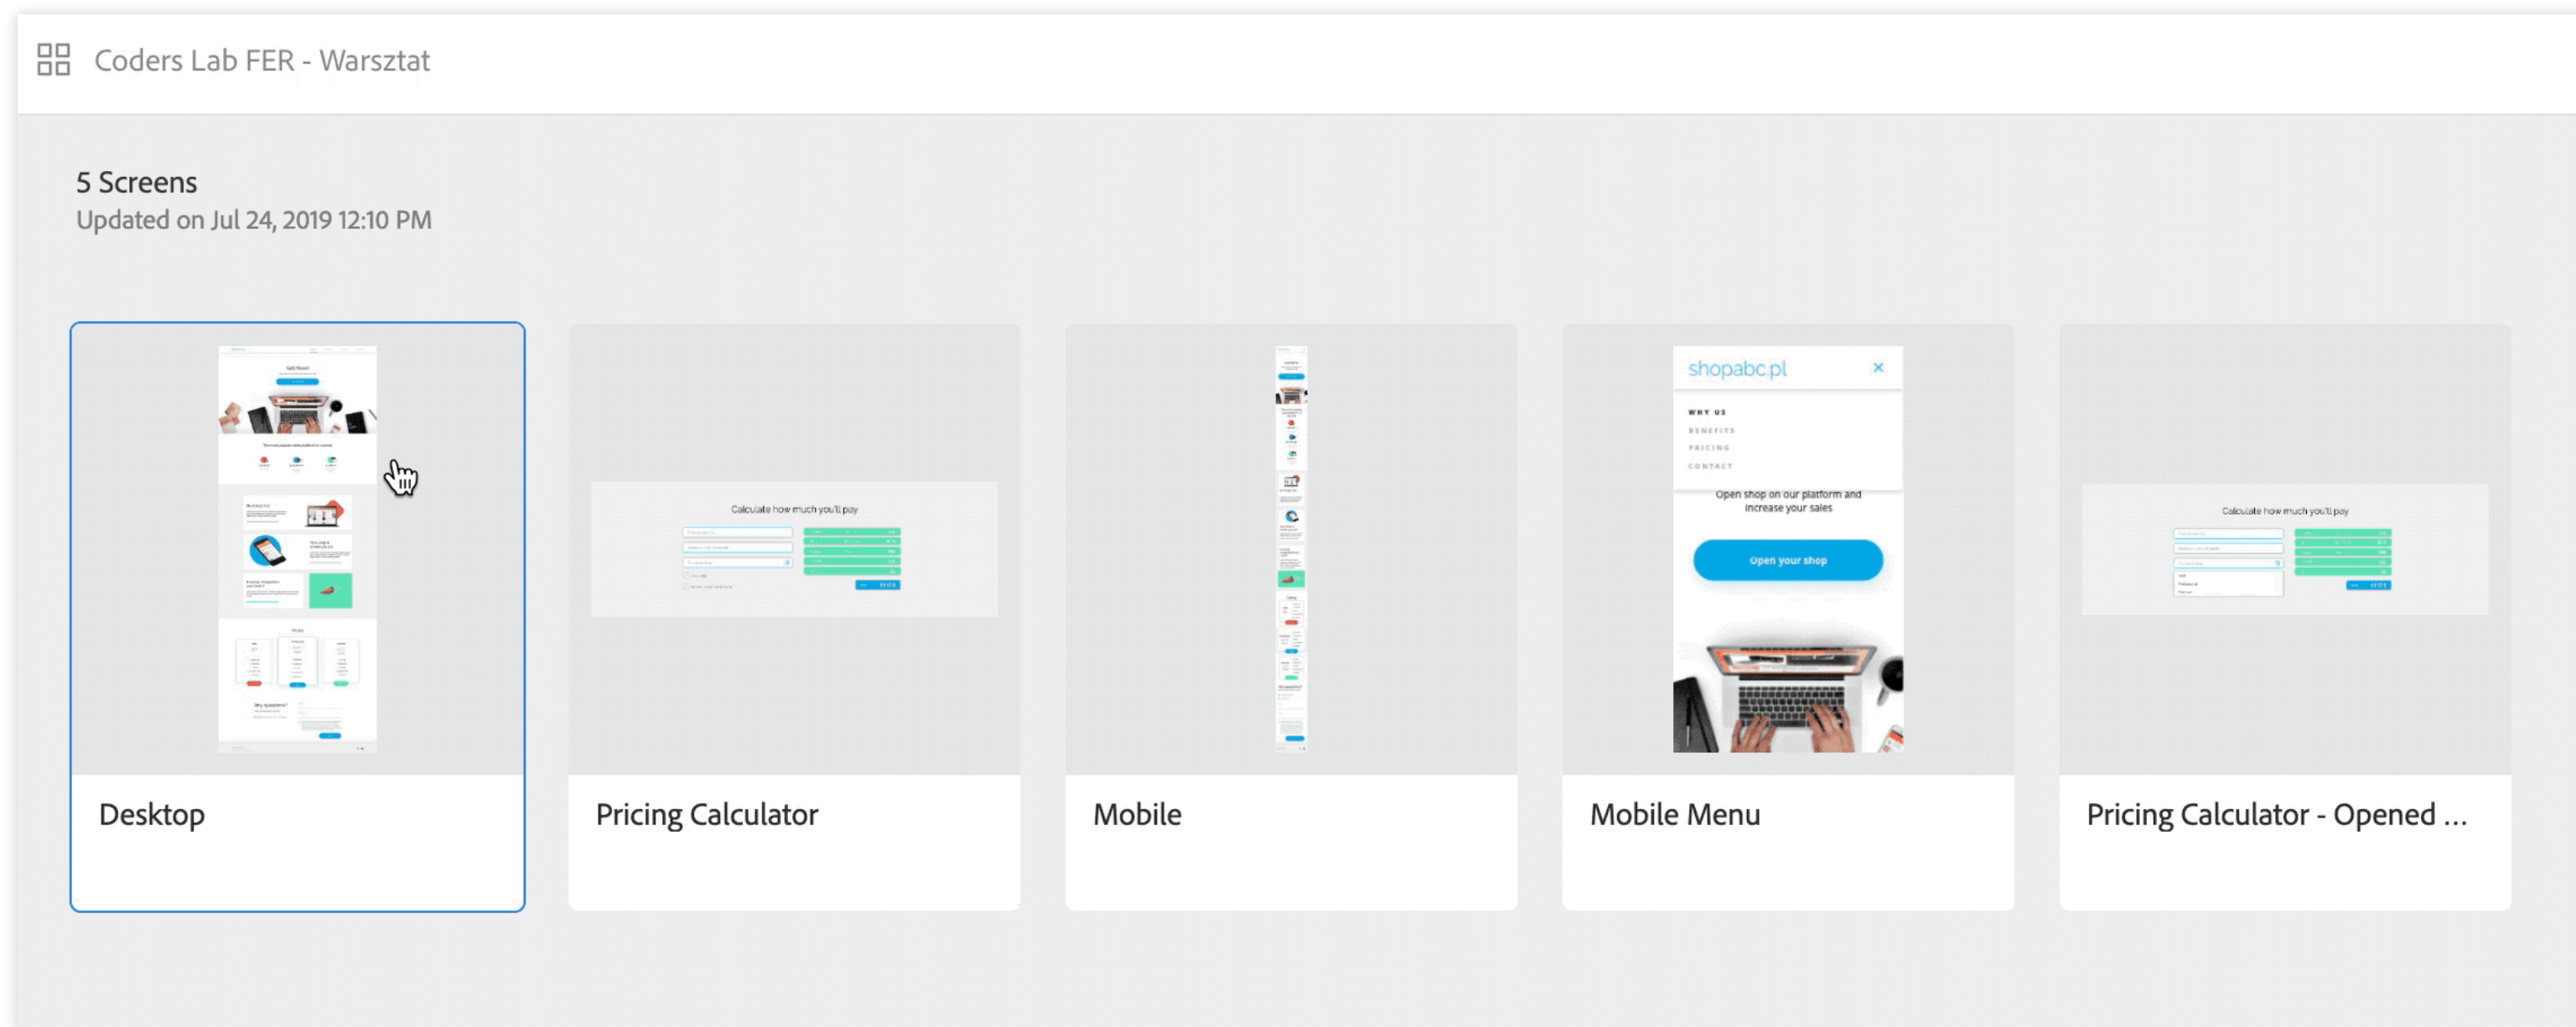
Coders Lab FER - Warsztat

5 Screens
Updated on Jul 24, 2019 12:10 PM

Calculate how much you'll pay

shopabc.pl ×

WHY US
BENEFITS
PRICING
CONTACT

Open shop on our platform and increase your sales

Open your shop

Calculate how much you'll pay

Desktop

Pricing Calculator

Mobile

Mobile Menu

Pricing Calculator - Opened ...